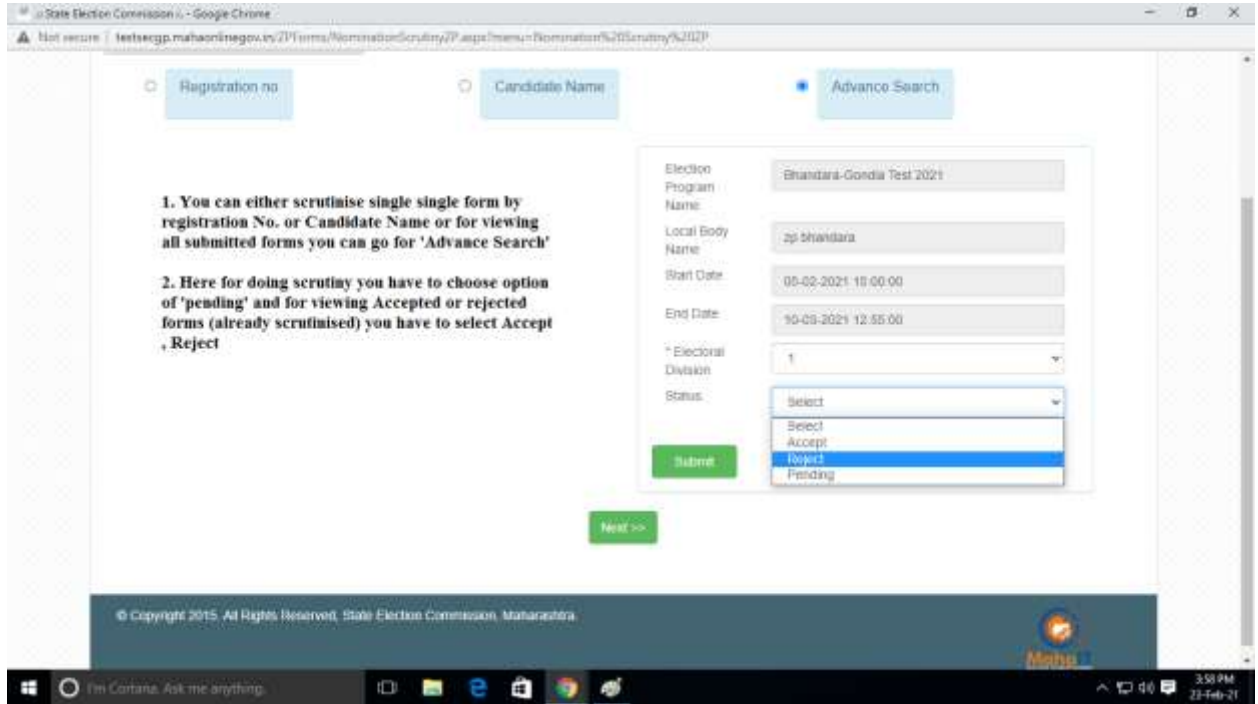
:: State Election Commission :: - Google Chrome

Not secure | testsecgp.mahaonlinegov.in/ZPForms/NominationScrutinyZP.aspx?menu=Nomination%20Scrutiny%20ZP

Registration no

Candidate Name

Advance Search

1. You can either scrutinise single single form by registration No. or Candidate Name or for viewing all submitted forms you can go for 'Advance Search'

2. Here for doing scrutiny you have to choose option of 'pending' and for viewing Accepted or rejected forms (already scrutinised) you have to select Accept , Reject

Election Program Name

Bhandara-Gondia Test 2021

Local Body Name

zp bhandara

Start Date

05-02-2021 10:00:00

End Date

10-03-2021 12:55:00

* Electoral Division

1

Status

Select

Select
Accept
Reject
Pending

Submit

Next >>

© Copyright 2015. All Rights Reserved, State Election Commission, Maharashtra.

Maha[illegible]

I'm Cortana. Ask me anything.

3:58 PM
23-Feb-21